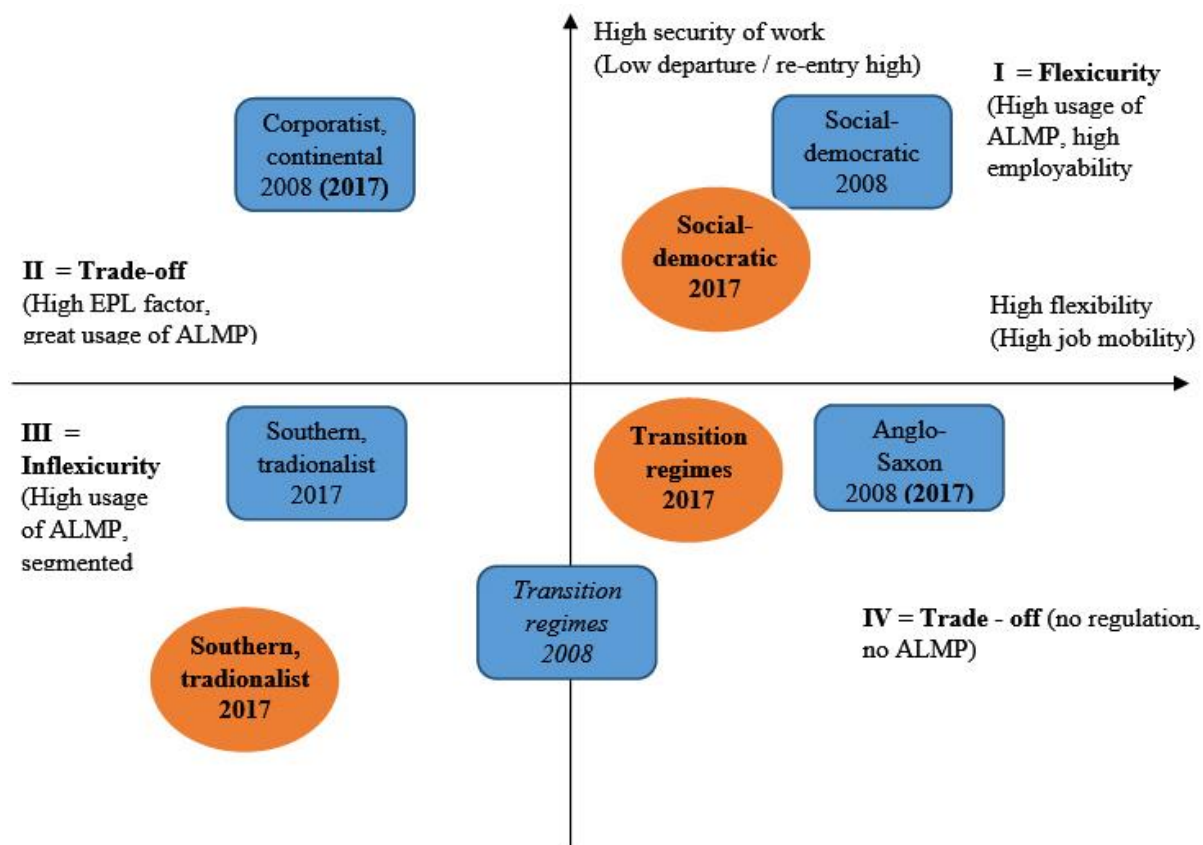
High security of work
(Low departure / re-entry high)

I = Flexicurity
(High usage of ALMP, high employability

Corporatist, continental 2008 (2017)

Social-democratic 2008

Social-democratic 2017

II = Trade-off
(High EPL factor, great usage of ALMP)

High flexibility
(High job mobility)

III = Inflexicurity
(High usage of ALMP, segmented

Southern, tradionalist 2017

Transition regimes 2017

Anglo-Saxon 2008 (2017)

Transition regimes 2008

IV = Trade - off (no regulation, no ALMP)

Southern, tradionalist 2017